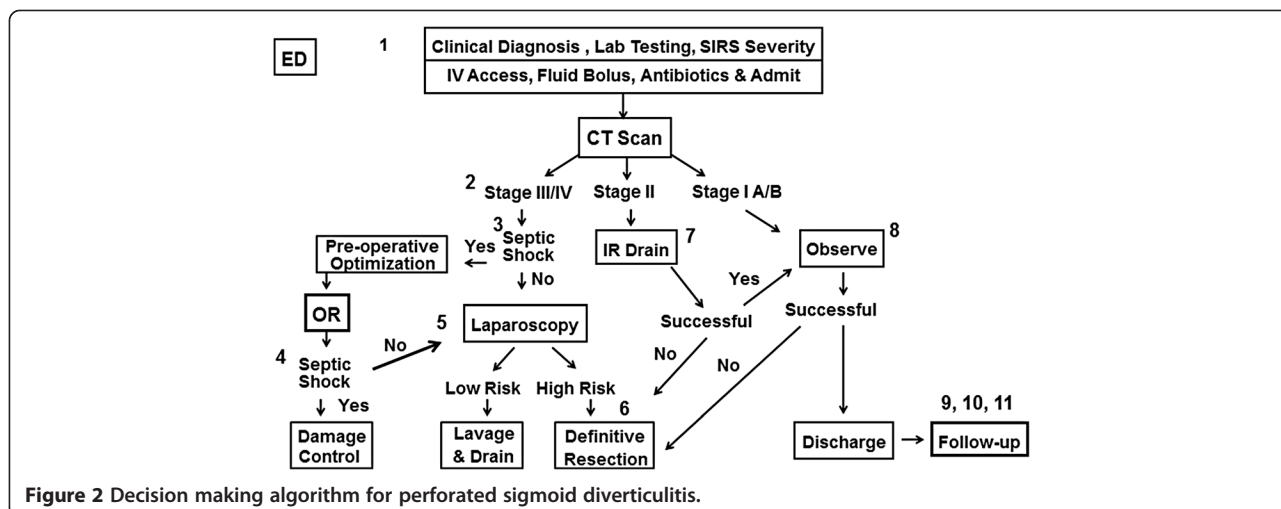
ED

1

Clinical Diagnosis , Lab Testing, SIRS Severity

IV Access, Fluid Bolus, Antibiotics & Admit

CT Scan

2 Stage III/IV

Stage II

Stage I A/B

3 Septic Shock

Yes

No

Pre-operative Optimization

IR Drain

7

Observe

8

Yes

OR

5

Laparoscopy

Successful

Successful

4 Septic Shock

No

No

No

Yes

Low Risk

High Risk

6

9, 10, 11

Damage Control

Lavage & Drain

Definitive Resection

Discharge

Follow-up

**Figure 2** Decision making algorithm for perforated sigmoid diverticulitis.